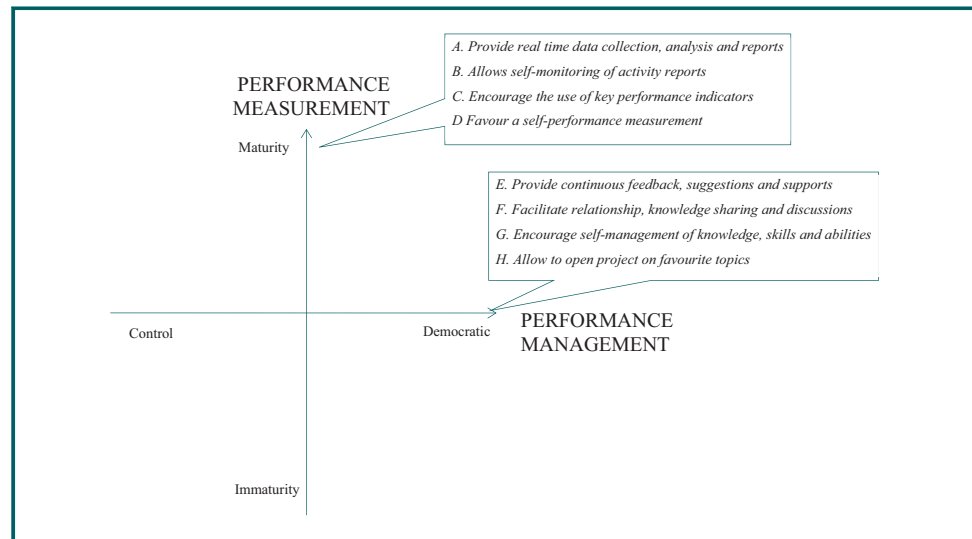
A. Provide real time data collection, analysis and reports

B. Allows self-monitoring of activity reports

C. Encourage the use of key performance indicators

D Favour a self-performance measurement

PERFORMANCE MEASUREMENT

Maturity

E. Provide continuous feedback, suggestions and supports

F. Facilitate relationship, knowledge sharing and discussions

G. Encourage self-management of knowledge, skills and abilities

H. Allow to open project on favourite topics

Control

Democratic

PERFORMANCE MANAGEMENT

Immaturity